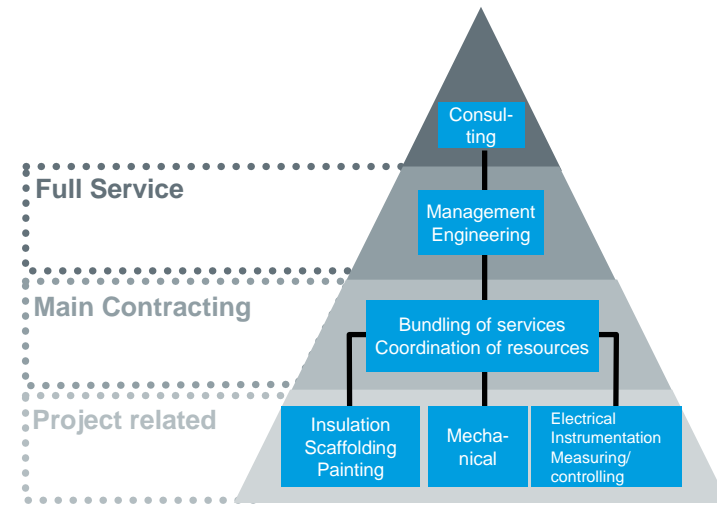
Consulting

Full Service

Management Engineering

Main Contracting

Bundling of services Coordination of resources

Project related

Insulation Scaffolding Painting

Mechanical

Electrical Instrumentation Measuring/ controlling